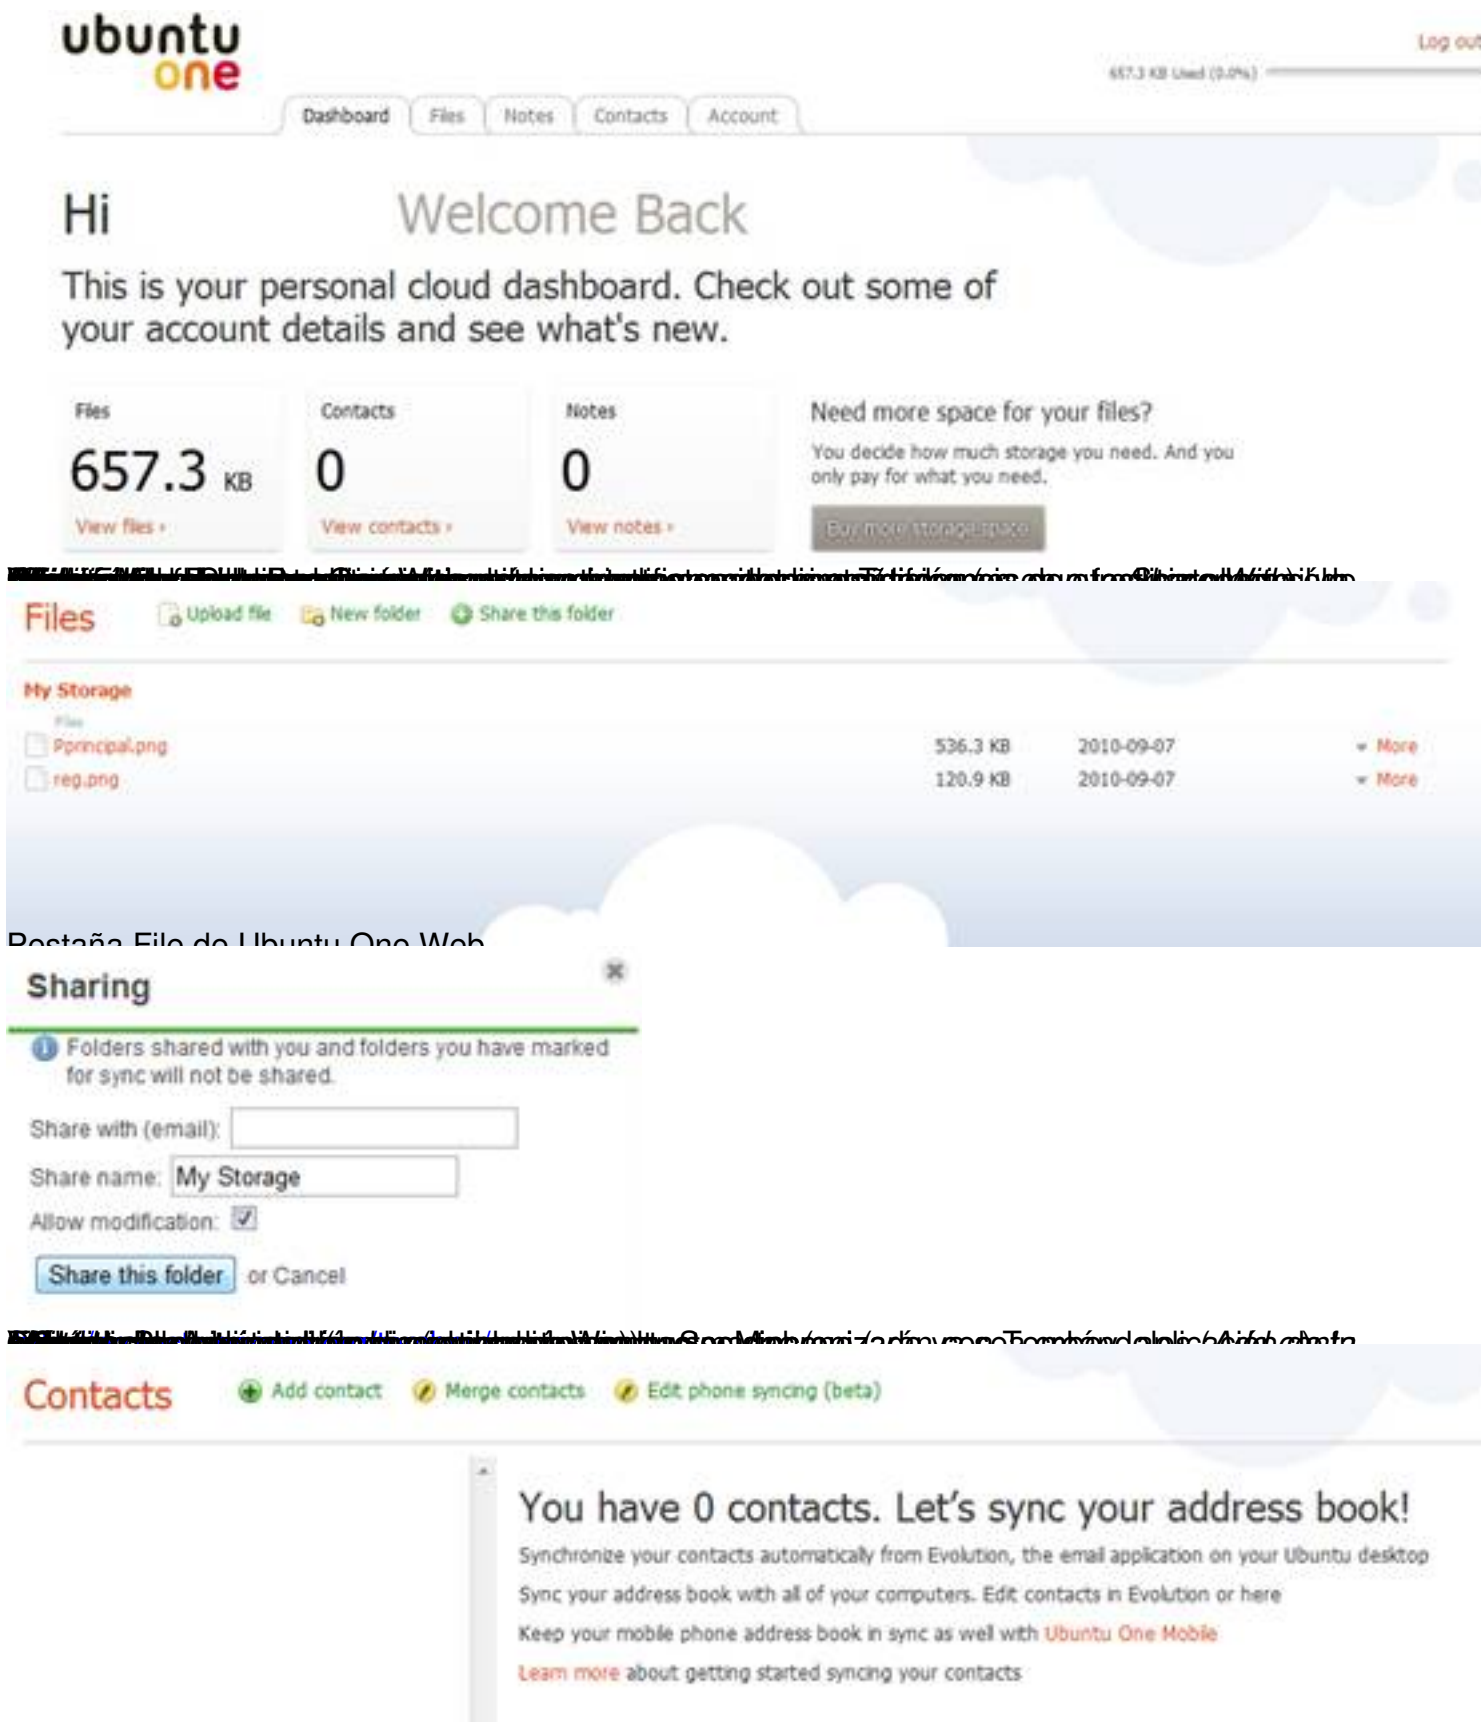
ubuntu one

Log out

657.3 KB Used (0.0%)

Dashboard | Files | Notes | Contacts | Account

Hi Welcome Back

This is your personal cloud dashboard. Check out some of your account details and see what's new.

Files
657.3 KB
View files ›

Contacts
0
View contacts ›

Notes
0
View notes ›

Need more space for your files?
You decide how much storage you need. And you only pay for what you need.
Buy more storage space

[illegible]

Files
Upload file
New folder
Share this folder

My Storage
Files

| | | | |
|---|---|---|---|
| Pprincipal.png | 536.3 KB | 2010-09-07 | More |
| reg.png | 120.9 KB | 2010-09-07 | More |

Pestaña File de Ubuntu One Web

Sharing

Folders shared with you and folders you have marked for sync will not be shared.

Share with (email):
Share name: My Storage
Allow modification: ☑
Share this folder or Cancel

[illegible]

Contacts
Add contact
Merge contacts
Edit phone syncing (beta)

You have 0 contacts. Let's sync your address book!
Synchronize your contacts automatically from Evolution, the email application on your Ubuntu desktop
Sync your address book with all of your computers. Edit contacts in Evolution or here
Keep your mobile phone address book in sync as well with Ubuntu One Mobile
Learn more about getting started syncing your contacts